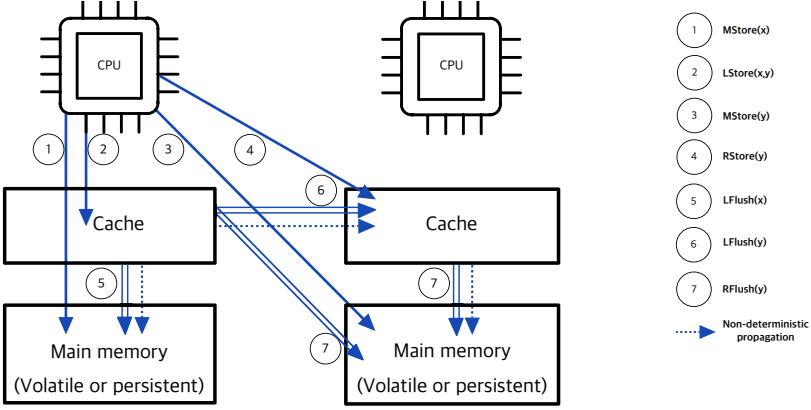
CPU

CPU

1
2
3
4

Cache

6

Cache

5

7

Main memory
(Volatile or persistent)

7

Main memory
(Volatile or persistent)

1 MStore(x)

2 LStore(x,y)

3 MStore(y)

4 RStore(y)

5 LFlush(x)

6 LFlush(y)

7 RFlush(y)

Non-deterministic propagation